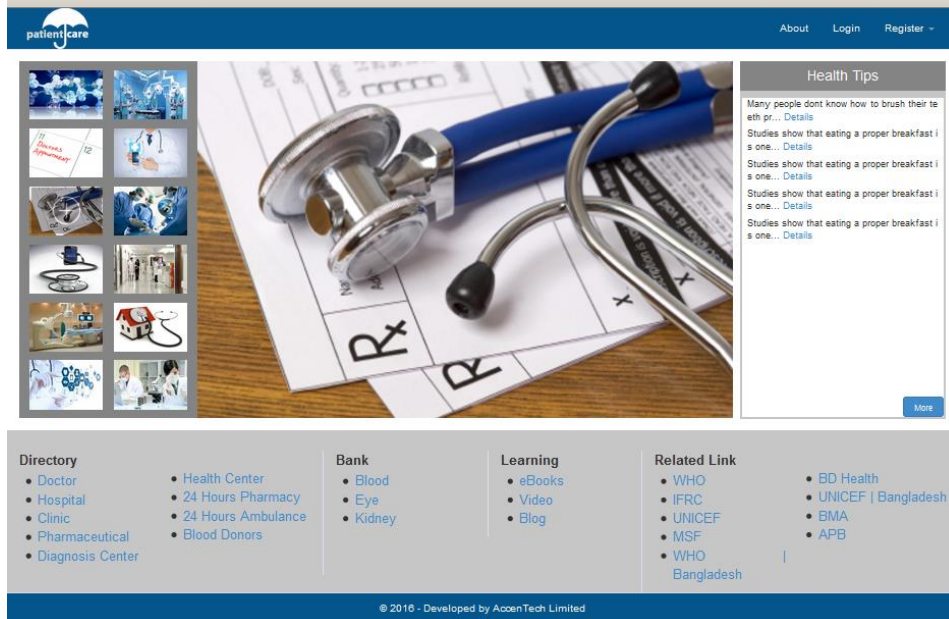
patient care

About Login Register

Doctors Appointment

Health Tips

Many people dont know how to brush their teeth pr... Details

Studies show that eating a proper breakfast is one... Details

Studies show that eating a proper breakfast is one... Details

Studies show that eating a proper breakfast is one... Details

Studies show that eating a proper breakfast is one... Details

More

Directory
• Doctor
• Hospital
• Clinic
• Pharmaceutical
• Diagnosis Center

• Health Center
• 24 Hours Pharmacy
• 24 Hours Ambulance
• Blood Donors

Bank
• Blood
• Eye
• Kidney

Learning
• eBooks
• Video
• Blog

Related Link
• WHO
• IFRC
• UNICEF
• MSF
• WHO | Bangladesh

• BD Health
• UNICEF | Bangladesh
• BMA
• APB

© 2016 - Developed by AccenTech Limited